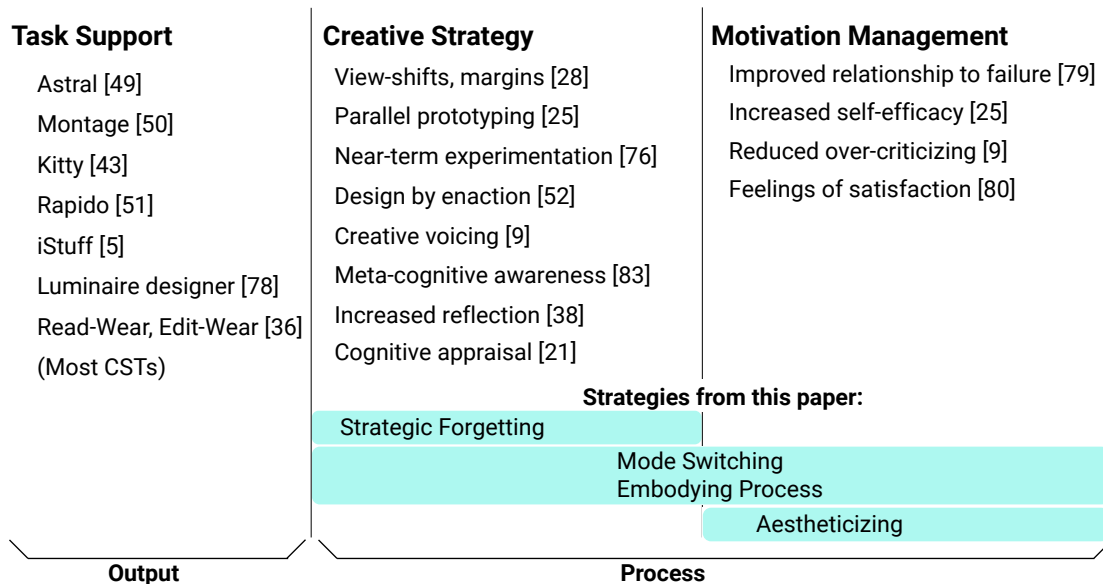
**Task Support**

Astral [49]
Montage [50]
Kitty [43]
Rapido [51]
iStuff [5]
Luminaire designer [78]
Read-Wear, Edit-Wear [36]
(Most CSTs)

**Creative Strategy**

View-shifts, margins [28]
Parallel prototyping [25]
Near-term experimentation [76]
Design by enaction [52]
Creative voicing [9]
Meta-cognitive awareness [83]
Increased reflection [38]
Cognitive appraisal [21]

**Motivation Management**

Improved relationship to failure [79]
Increased self-efficacy [25]
Reduced over-criticizing [9]
Feelings of satisfaction [80]

**Strategies from this paper:**

Strategic Forgetting

Mode Switching
Embodying Process

Aestheticizing

**Output**

**Process**